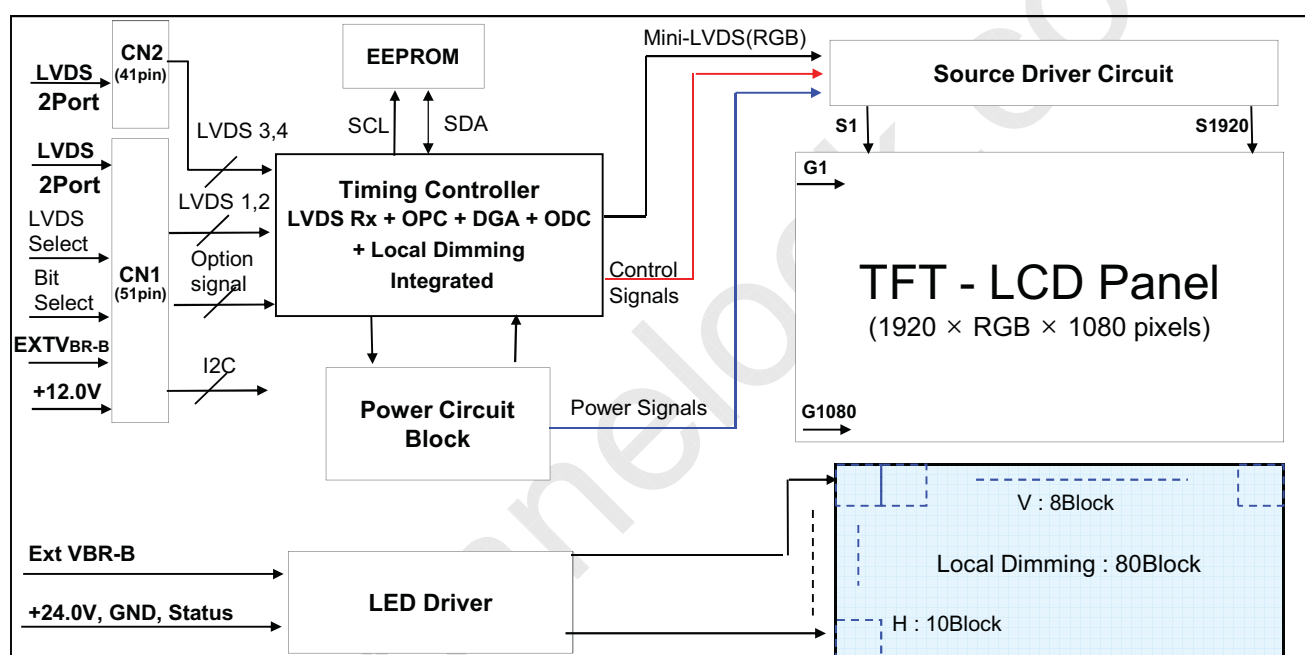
LVDS 2Port

CN2 (41pin)

LVDS 2Port

LVDS Select

Bit Select

CN1 (51pin)

EXTVBR-B

+12.0V

LVDS 3,4

LVDS 1,2

Option signal

I2C

EEPROM

SCL

SDA

Timing Controller
LVDS Rx + OPC + DGA + ODC
+ Local Dimming
Integrated

Power Circuit Block

Mini-LVDS(RGB)

Control Signals

Power Signals

Source Driver Circuit

S1

S1920

G1

TFT - LCD Panel
(1920 × RGB × 1080 pixels)

G1080

Ext VBR-B

+24.0V, GND, Status

LED Driver

V : 8Block

Local Dimming : 80Block

H : 10Block